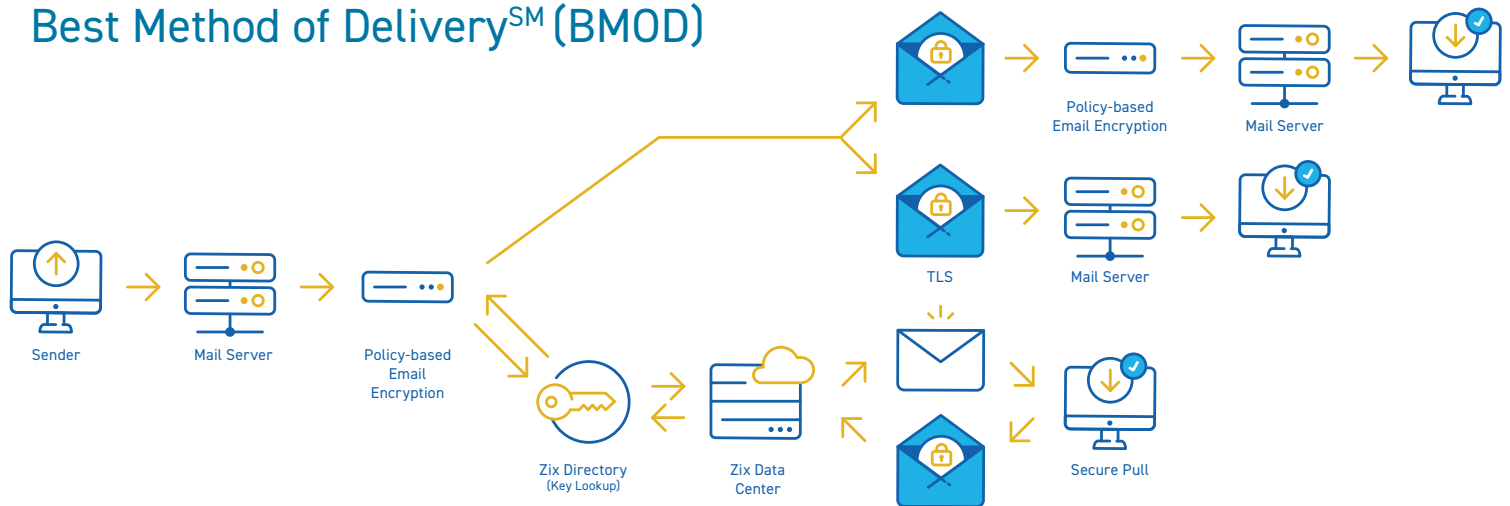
Best Method of Delivery$^{SM}$ (BMOD)

Policy-based Email Encryption

Mail Server

TLS

Mail Server

Sender

Mail Server

Policy-based Email Encryption

Zix Directory (Key Lookup)

Zix Data Center

Secure Pull